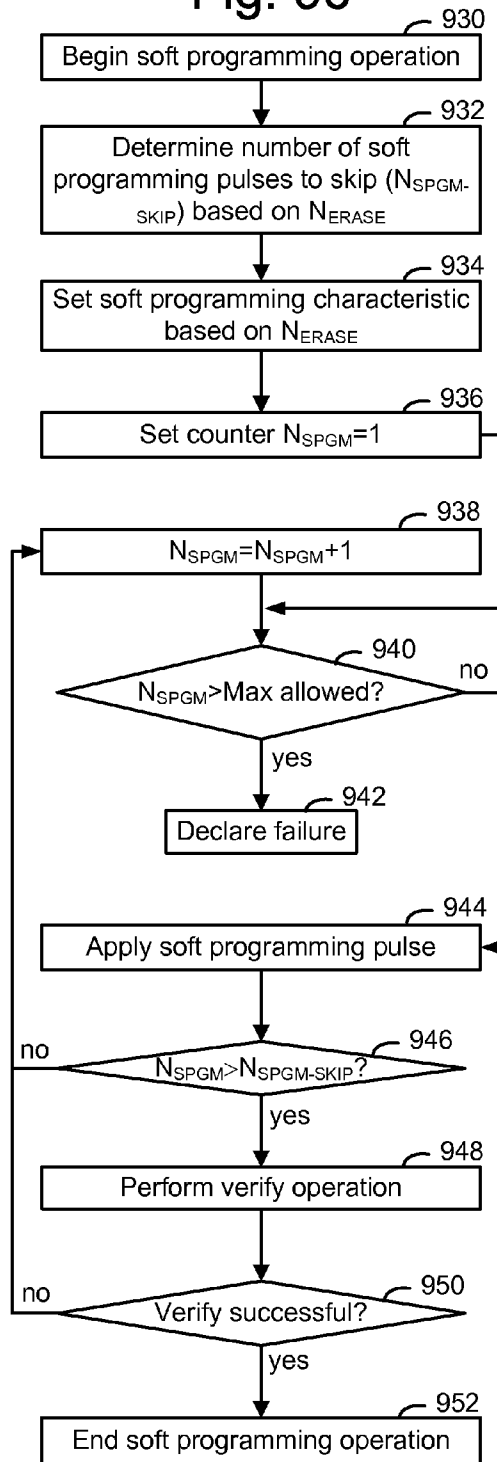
Fig. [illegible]

930
Begin soft programming operation

932
Determine number of soft programming pulses to skip ($N_{SPGM-SKIP}$) based on $N_{ERASE}$

934
Set soft programming characteristic based on $N_{ERASE}$

936
Set counter $N_{SPGM}$=1

938
$N_{SPGM}$=$N_{SPGM}$+1

940
$N_{SPGM}$>Max allowed?
no
yes

942
Declare failure

944
Apply soft programming pulse

946
no
$N_{SPGM}$>$N_{SPGM-SKIP}$?
yes

948
Perform verify operation

950
no
Verify successful?
yes

952
End soft programming operation